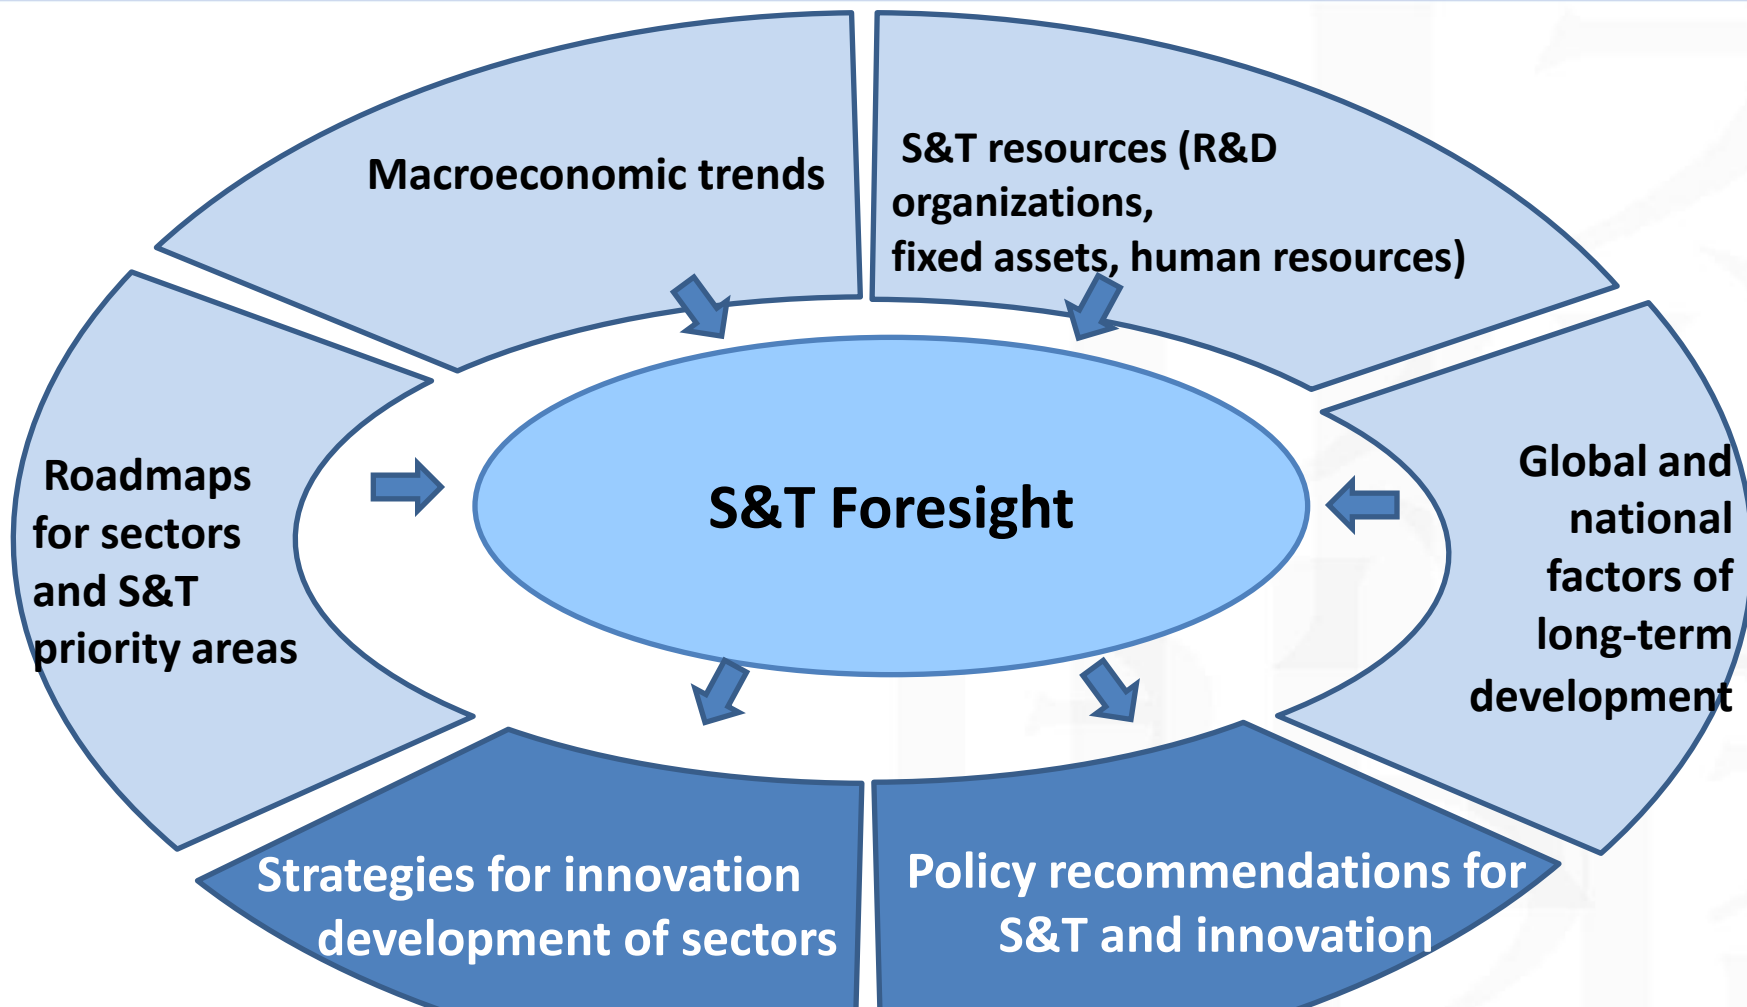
Macroeconomic trends

S&T resources (R&D organizations, fixed assets, human resources)

Roadmaps for sectors and S&T priority areas

S&T Foresight

Global and national factors of long-term development

Strategies for innovation development of sectors

Policy recommendations for S&T and innovation